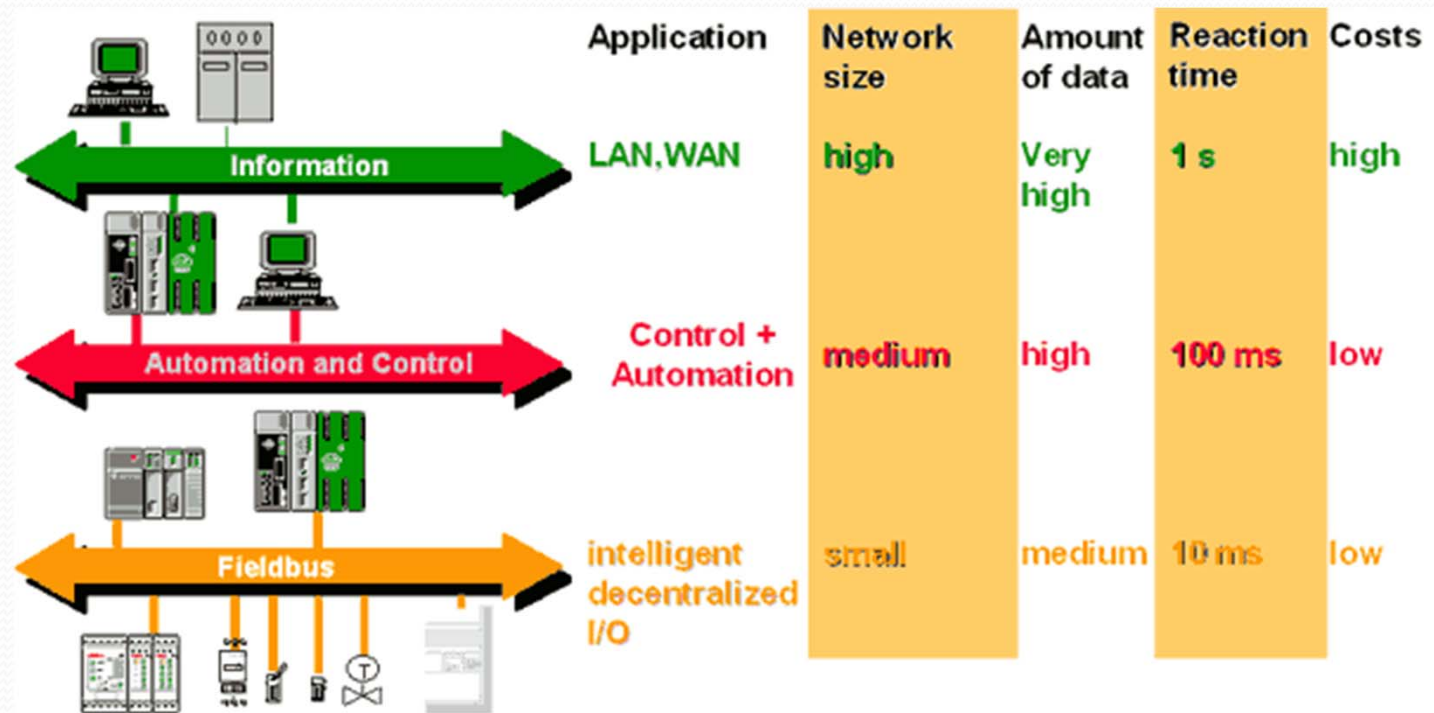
Information

Automation and Control

Fieldbus

| Application | Network size | Amount of data | Reaction time | Costs |
|---|---|---|---|---|
| LAN,WAN | high | Very high | 1 s | high |
| Control + Automation | medium | high | 100 ms | low |
| intelligent decentralized I/O | small | medium | 10 ms | low |